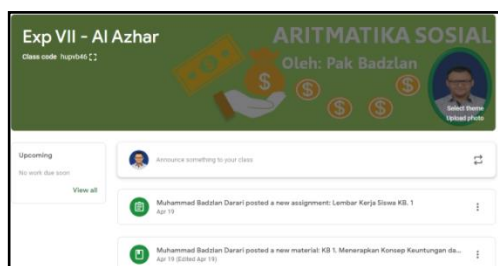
Exp VII - Al Azhar

Class code hupxb46

ARITMATIKA SOSIAL

Oleh: Pak Badzlan

Select theme

Upload photo

Upcoming

No work due soon

View all

Announce something to your class

Muhammad Badzlan Darari posted a new assignment: Lembar Kerja Siswa KB. 1

Apr 19

Muhammad Badzlan Darari posted a new material: KB 1. Menerapkan Konsep Keuntungan da...

Apr 19 (Edited Apr 19)